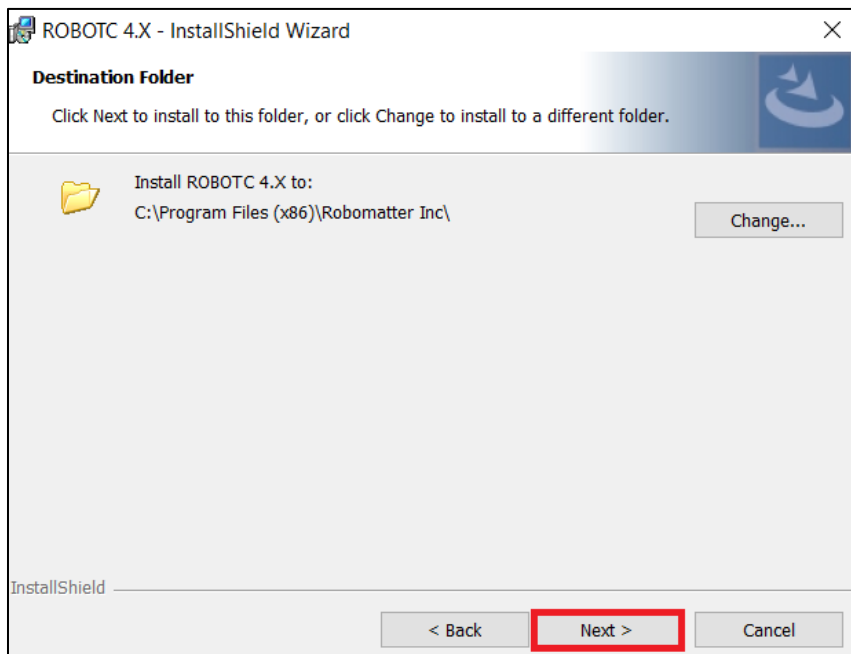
ROBOTC 4.X - InstallShield Wizard

×

Destination Folder

Click Next to install to this folder, or click Change to install to a different folder.

Install ROBOTC 4.X to:
C:\Program Files (x86)\Robomatter Inc\

Change...

InstallShield

< Back

Next >

Cancel